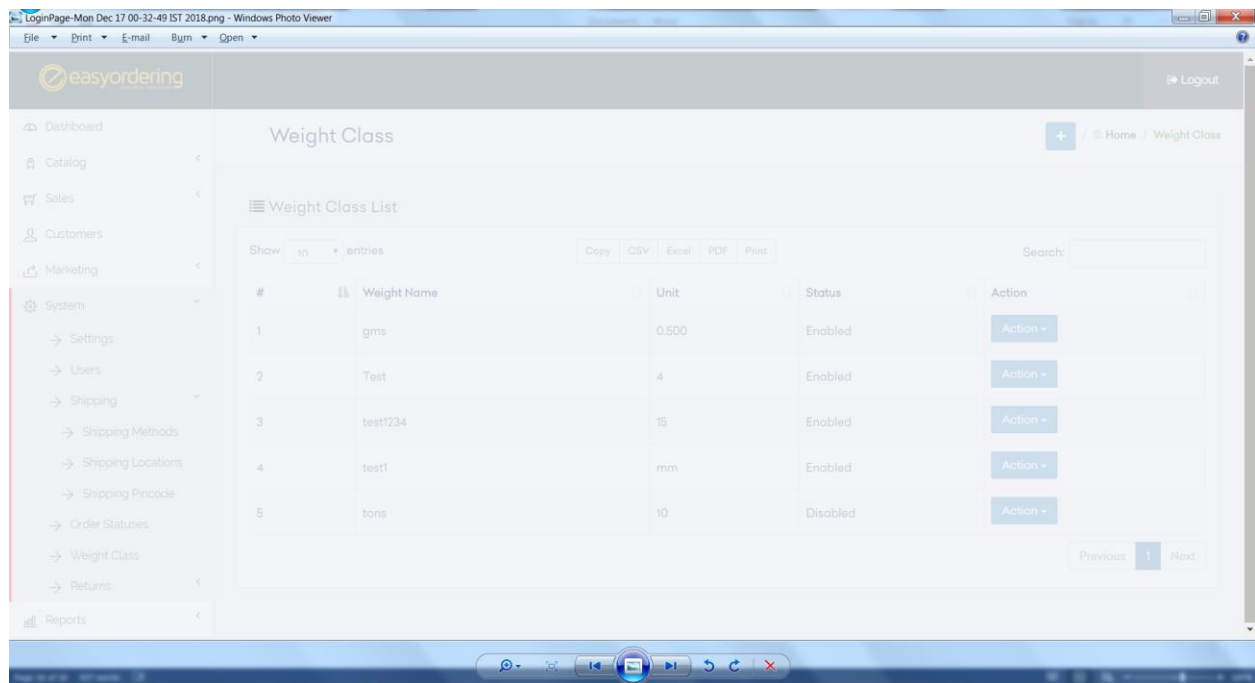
LoginPage-Mon Dec 17 00-32-49 IST 2018.png - Windows Photo Viewer

File Print E-mail Burn Open

easyordering

Logout

Dashboard
Catalog
Sales
Customers
Marketing
System
→ Settings
→ Users
→ Shipping
→ Shipping Methods
→ Shipping Locations
→ Shipping Pincode
→ Order Statuses
→ Weight Class
→ Returns
Reports

Weight Class

+ / Home / Weight Class

Weight Class List

Show 10 entries

Copy CSV Excel PDF Print

Search:

| # | Weight Name | Unit | Status | Action |
|---|---|---|---|---|
| 1 | gms | 0.500 | Enabled | Action |
| 2 | Test | 4 | Enabled | Action |
| 3 | test1234 | 15 | Enabled | Action |
| 4 | test1 | mm | Enabled | Action |
| 5 | tons | 10 | Disabled | Action |

Previous 1 Next